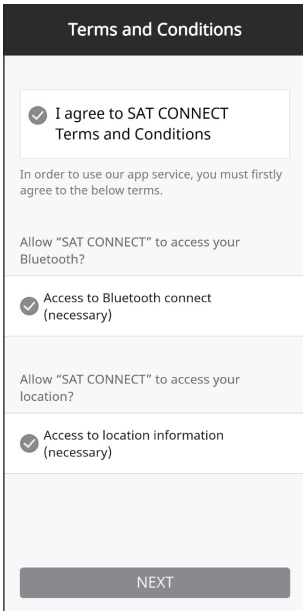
Terms and Conditions

I agree to SAT CONNECT Terms and Conditions

In order to use our app service, you must firstly agree to the below terms.

Allow "SAT CONNECT" to access your Bluetooth?

Access to Bluetooth connect (necessary)

Allow "SAT CONNECT" to access your location?

Access to location information (necessary)

NEXT